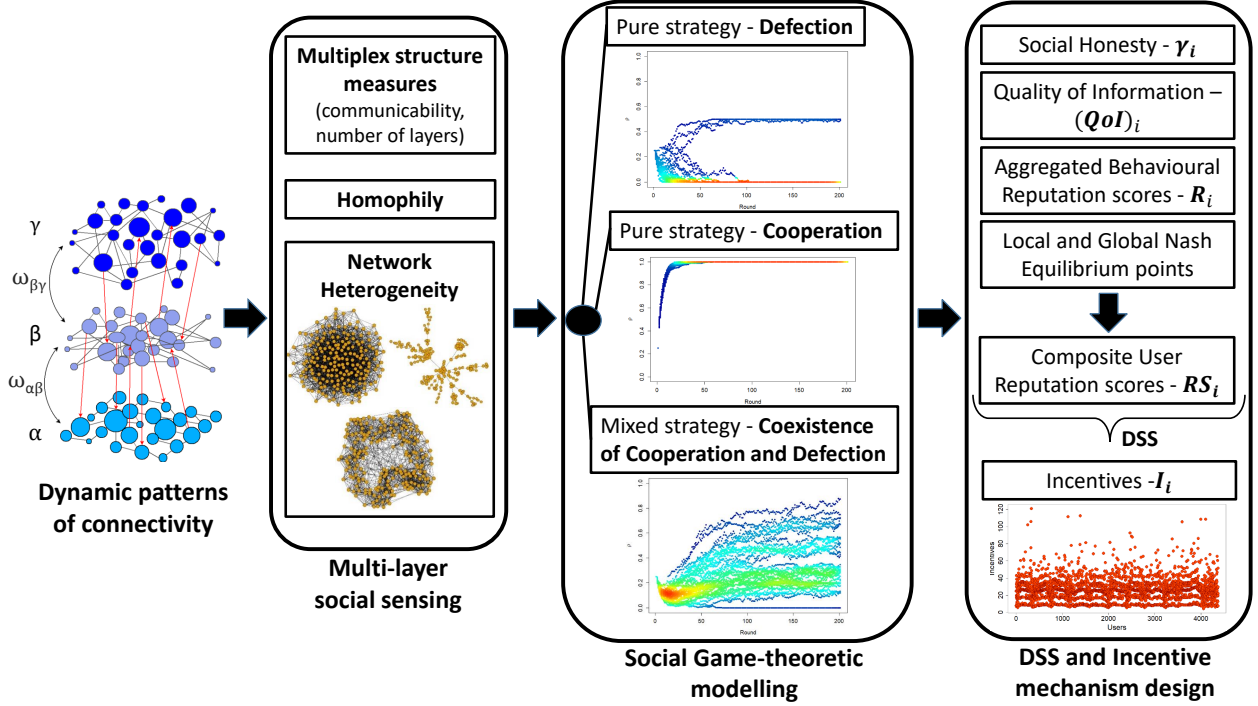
$\gamma$

$\omega_{\beta\gamma}$

$\beta$

$\omega_{\alpha\beta}$

$\alpha$

Dynamic patterns of connectivity

Multiplex structure measures (communicability, number of layers)

Homophily

Network Heterogeneity

Multi-layer social sensing

Pure strategy - Defection

1.0
0.8
0.6
0.4
0.2
0.0
$\rho$
0 50 100 150 200
Round

Pure strategy - Cooperation

1.0
0.8
0.6
0.4
0.2
0.0
$\rho$
0 50 100 150 200
Round

Mixed strategy - Coexistence of Cooperation and Defection

1.0
0.8
0.6
0.4
0.2
0.0
$\rho$
0 50 100 150 200
Round

Social Game-theoretic modelling

Social Honesty - $\gamma_i$

Quality of Information – $(QoI)_i$

Aggregated Behavioural Reputation scores - $R_i$

Local and Global Nash Equilibrium points

Composite User Reputation scores - $RS_i$

DSS

Incentives -$I_i$

120
100
80
60
40
20
0
Incentives
0 1000 2000 3000 4000
Users

DSS and Incentive mechanism design